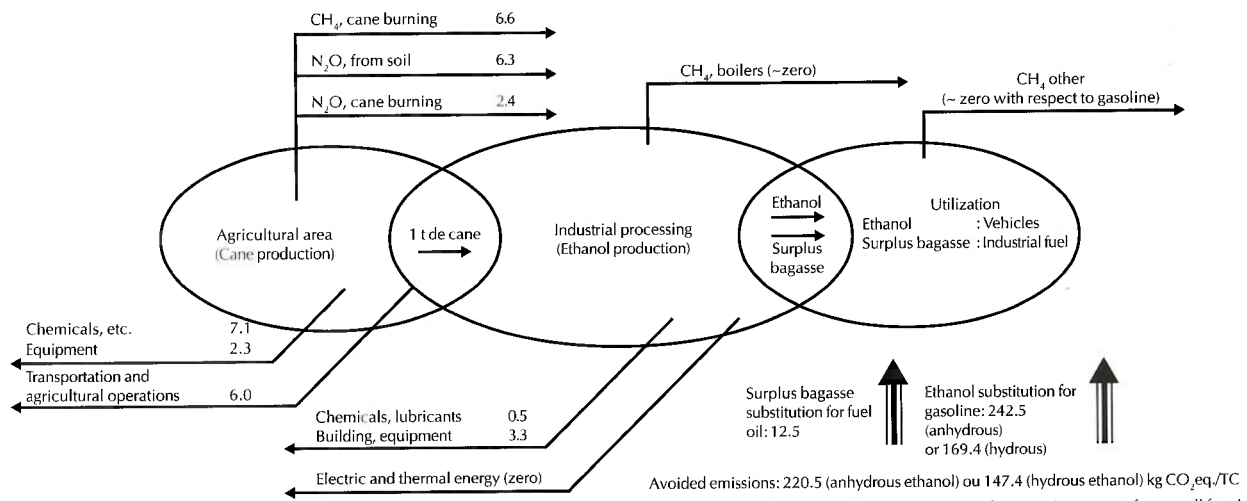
$CH_4$, cane burning 6.6

$N_2O$, from soil 6.3

$N_2O$, cane burning 2.4

$CH_4$, boilers (~zero)

$CH_4$ other
(~ zero with respect to gasoline)

Agricultural area
(Cane production)

1 t de cane

Industrial processing
(Ethanol production)

Ethanol

Surplus bagasse

Utilization
Ethanol : Vehicles
Surplus bagasse : Industrial fuel

Chemicals, etc. 7.1
Equipment 2.3

Transportation and agricultural operations 6.0

Chemicals, lubricants 0.5
Building, equipment 3.3

Electric and thermal energy (zero)

Surplus bagasse substitution for fuel oil: 12.5

Ethanol substitution for gasoline: 242.5 (anhydrous) or 169.4 (hydrous)

Avoided emissions: 220.5 (anhydrous ethanol) ou 147.4 (hydrous ethanol) kg $CO_2$eq./TC